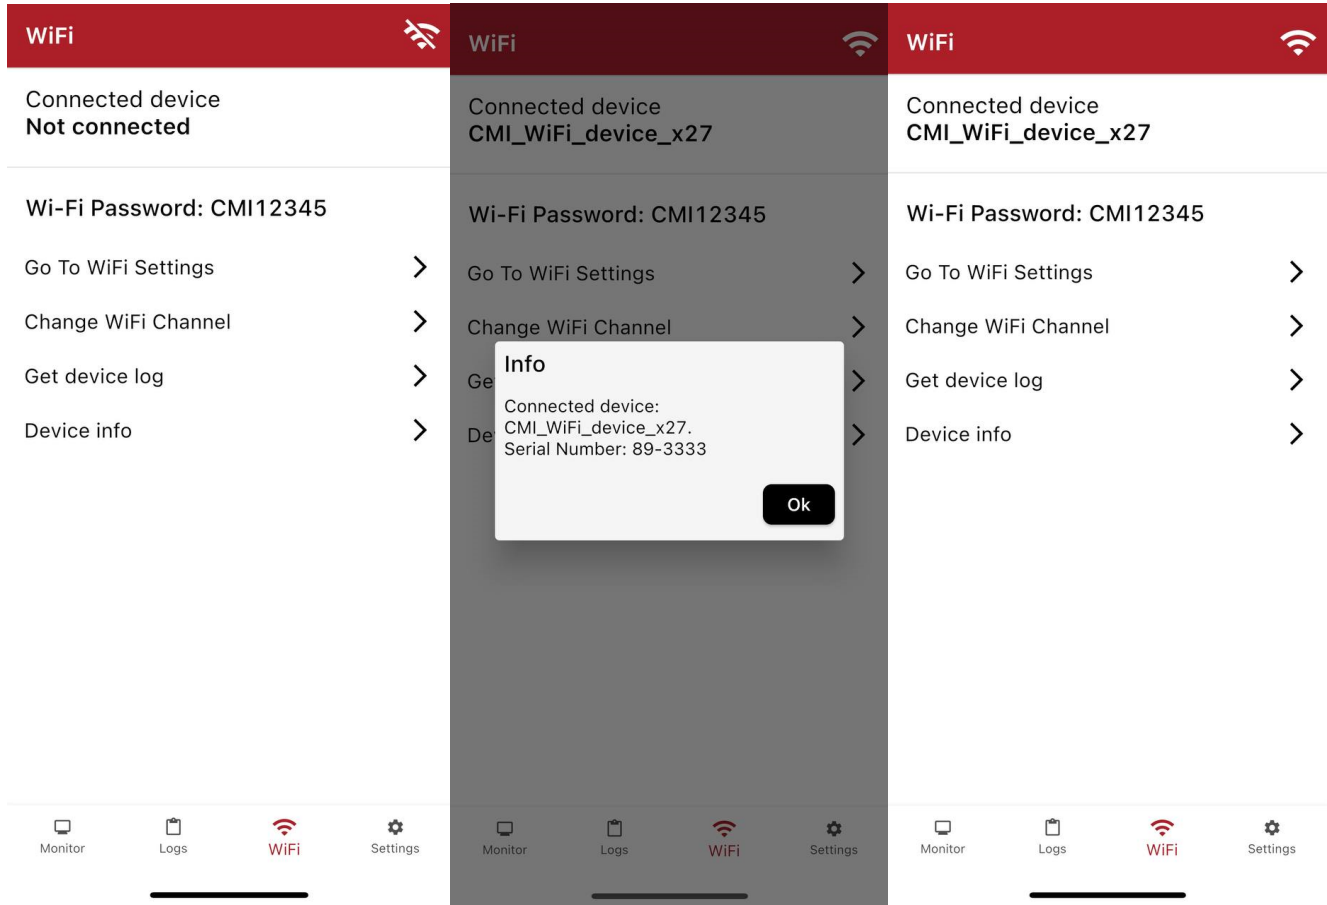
WiFi

Connected device
Not connected

Wi-Fi Password: CMI12345

Go To WiFi Settings

Change WiFi Channel

Get device log

Device info

Monitor Logs WiFi Settings

WiFi

Connected device
CMI_WiFi_device_x27

Wi-Fi Password: CMI12345

Go To WiFi Settings

Change WiFi Channel

Ge

De

Info

Connected device:
CMI_WiFi_device_x27.
Serial Number: 89-3333

Ok

Monitor Logs WiFi Settings

WiFi

Connected device
CMI_WiFi_device_x27

Wi-Fi Password: CMI12345

Go To WiFi Settings

Change WiFi Channel

Get device log

Device info

Monitor Logs WiFi Settings